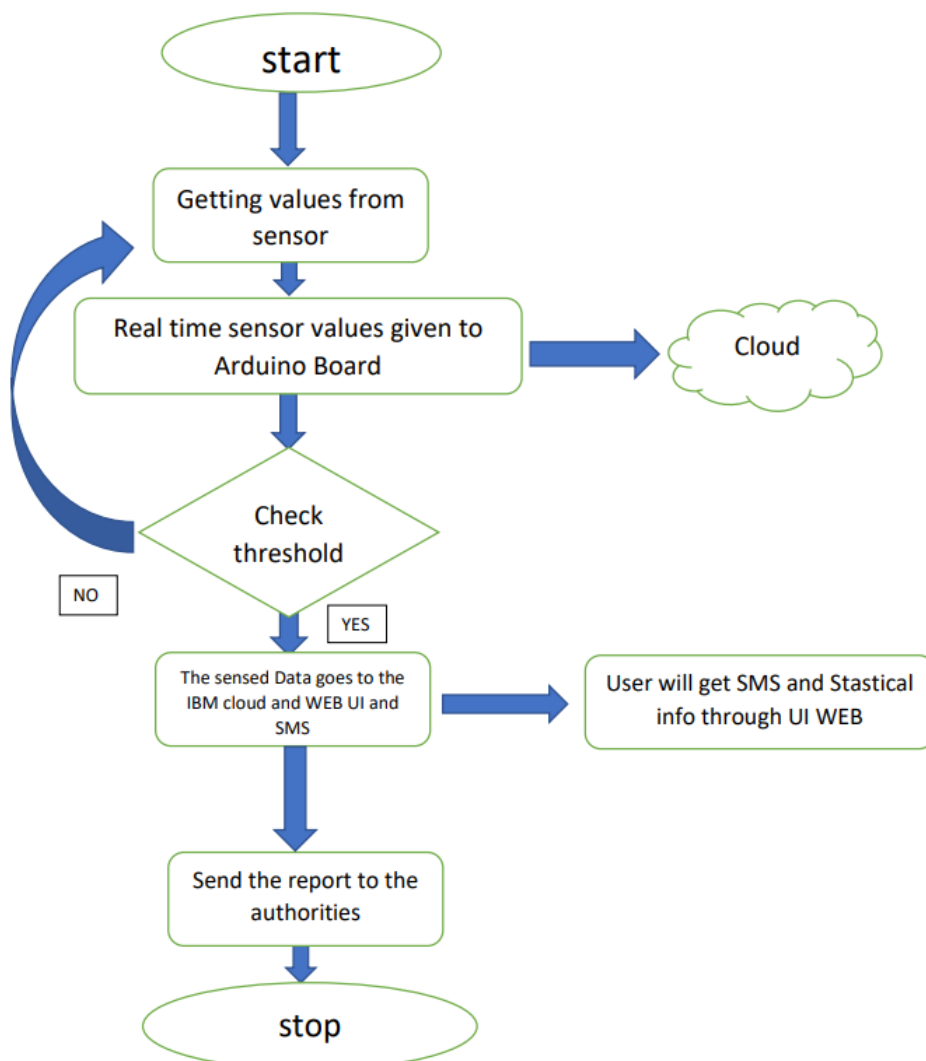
start

Getting values from sensor

Real time sensor values given to Arduino Board

Cloud

Check threshold

NO

YES

The sensed Data goes to the IBM cloud and WEB UI and SMS

User will get SMS and Stastical info through UI WEB

Send the report to the authorities

stop